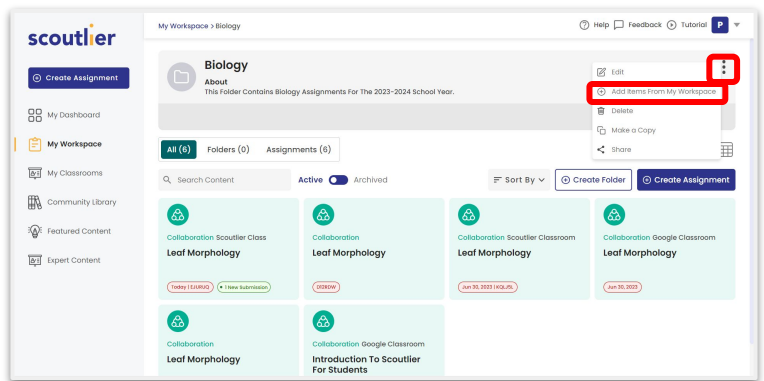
scoutlier

Create Assignment

My Dashboard

My Workspace

My Classrooms

Community Library

Featured Content

Expert Content

My Workspace > Biology

Help Feedback Tutorial P

Biology

About

This Folder Contains Biology Assignments For The 2023-2024 School Year.

Edit

Add Items From My Workspace

Delete

Make a Copy

Share

All (6) Folders (0) Assignments (6)

Search Content

Active Archived

Sort By

Create Folder

Create Assignment

Collaboration Scoutlier Class

Leaf Morphology

Today | EJURJG • 1 New Submission

Collaboration

Leaf Morphology

DT2RDW

Collaboration Scoutlier Classroom

Leaf Morphology

Jun 30, 2023 | KQLJ9L

Collaboration Google Classroom

Leaf Morphology

Jun 30, 2023

Collaboration

Leaf Morphology

Collaboration Google Classroom

Introduction To Scoutlier For Students